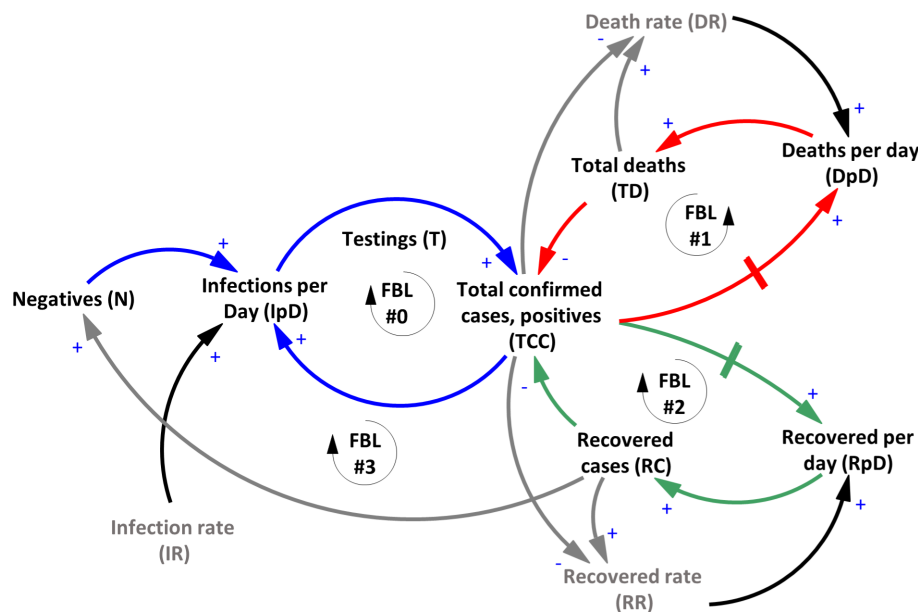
Death rate (DR)
-
+
+
Total deaths (TD)
Deaths per day (DpD)
FBL #1
+
Testings (T)
+
+
-
Negatives (N)
Infections per Day (IpD)
FBL #0
Total confirmed cases, positives (TCC)
+
+
+
FBL #2
-
+
FBL #3
Recovered cases (RC)
Recovered per day (RpD)
+
+
+
Infection rate (IR)
-
Recovered rate (RR)